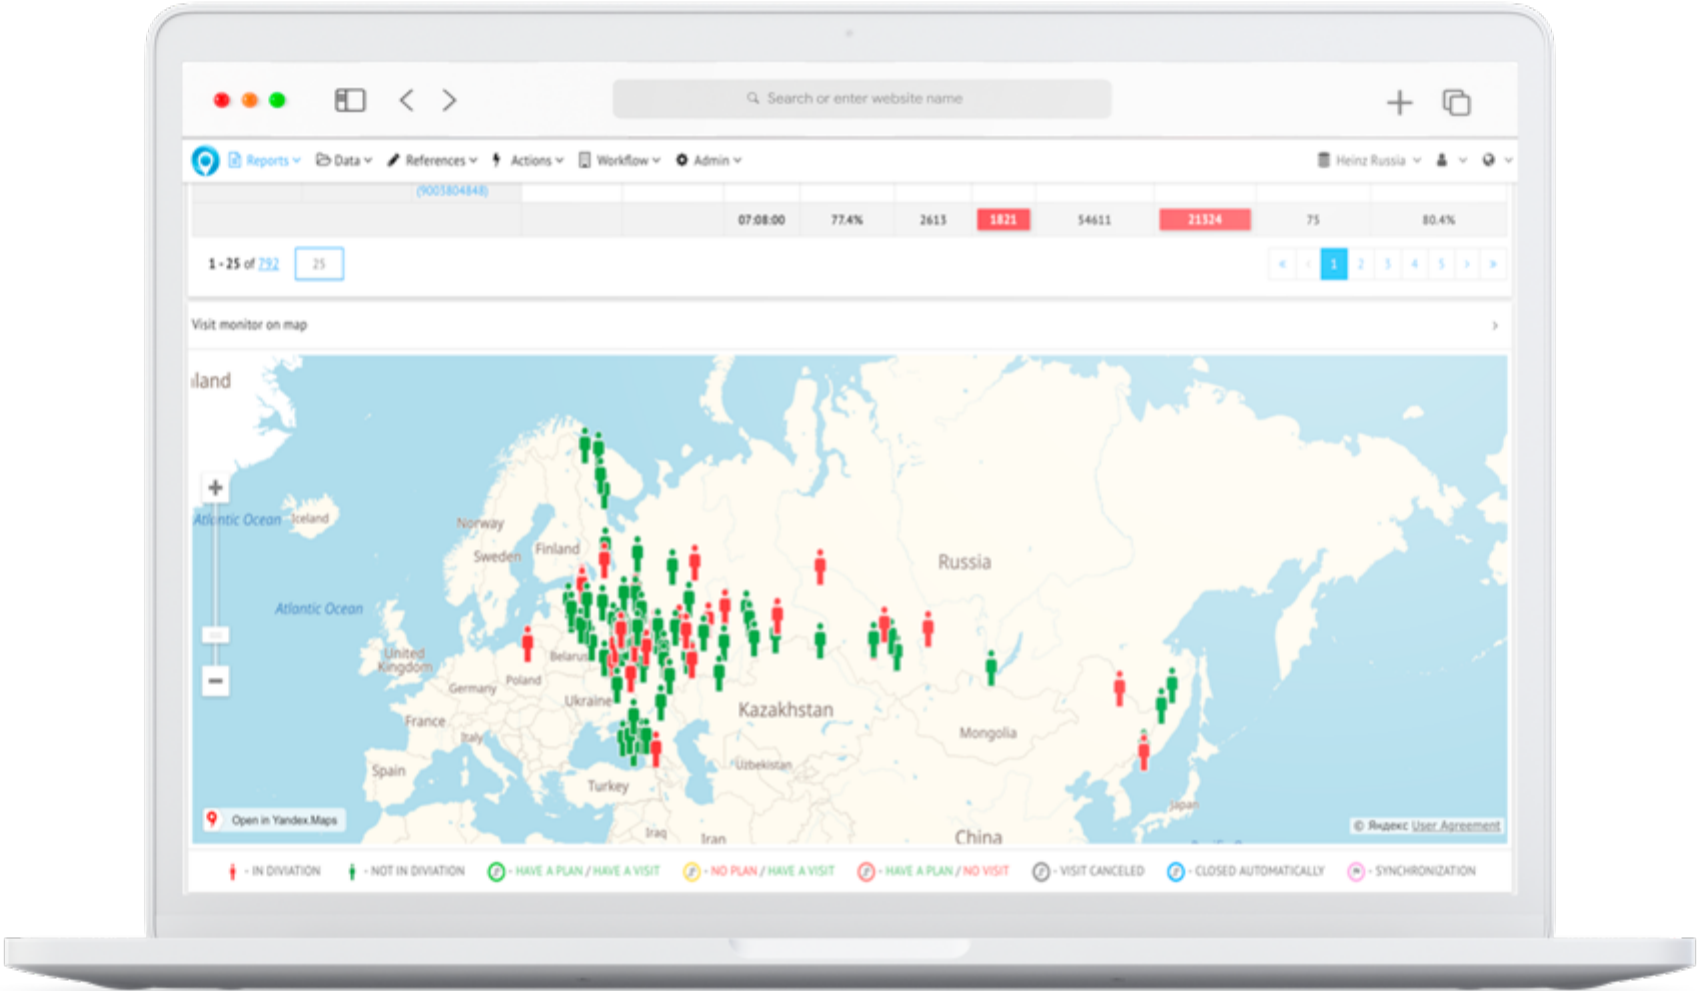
Search or enter website name

Reports Data References Actions Workflow Admin Heinz Russia

(9005804848)

| | | | | | | | | | | |
|---|---|---|---|---|---|---|---|---|---|---|
| | | | 07:08:00 | 77.4% | 2613 | 1821 | 54611 | 21324 | 75 | 80.4% |

1 - 25 of 792 25

« ‹ 1 2 3 4 5 › »

Visit monitor on map

Iland
Atlantic Ocean Iceland
Atlantic Ocean
Norway
Sweden
Finland
Russia
United Kingdom
Belarus
Germany
Poland
Ukraine
Kazakhstan
Mongolia
France
Italy
Spain
Uzbekistan
Turkey
Iraq
Iran
China
Japan
Open in Yandex.Maps
© Яндекс User Agreement

- IN DIVIATION - NOT IN DIVIATION - HAVE A PLAN / HAVE A VISIT - NO PLAN / HAVE A VISIT - HAVE A PLAN / NO VISIT - VISIT CANCELED - CLOSED AUTOMATICALLY - SYNCHRONIZATION